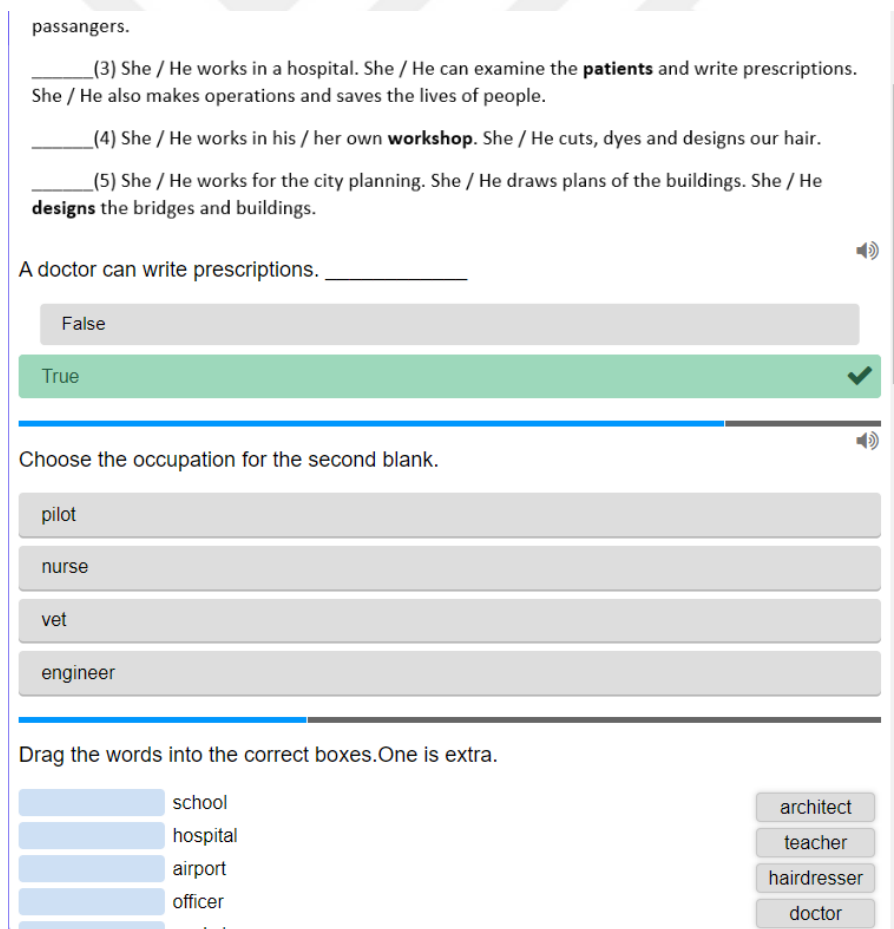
passangers.

______(3) She / He works in a hospital. She / He can examine the **patients** and write prescriptions. She / He also makes operations and saves the lives of people.

______(4) She / He works in his / her own **workshop**. She / He cuts, dyes and designs our hair.

______(5) She / He works for the city planning. She / He draws plans of the buildings. She / He **designs** the bridges and buildings.

A doctor can write prescriptions. ____________

False

True

Choose the occupation for the second blank.

pilot

nurse

vet

engineer

Drag the words into the correct boxes.One is extra.

school

hospital

airport

officer

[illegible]

architect

teacher

hairdresser

doctor